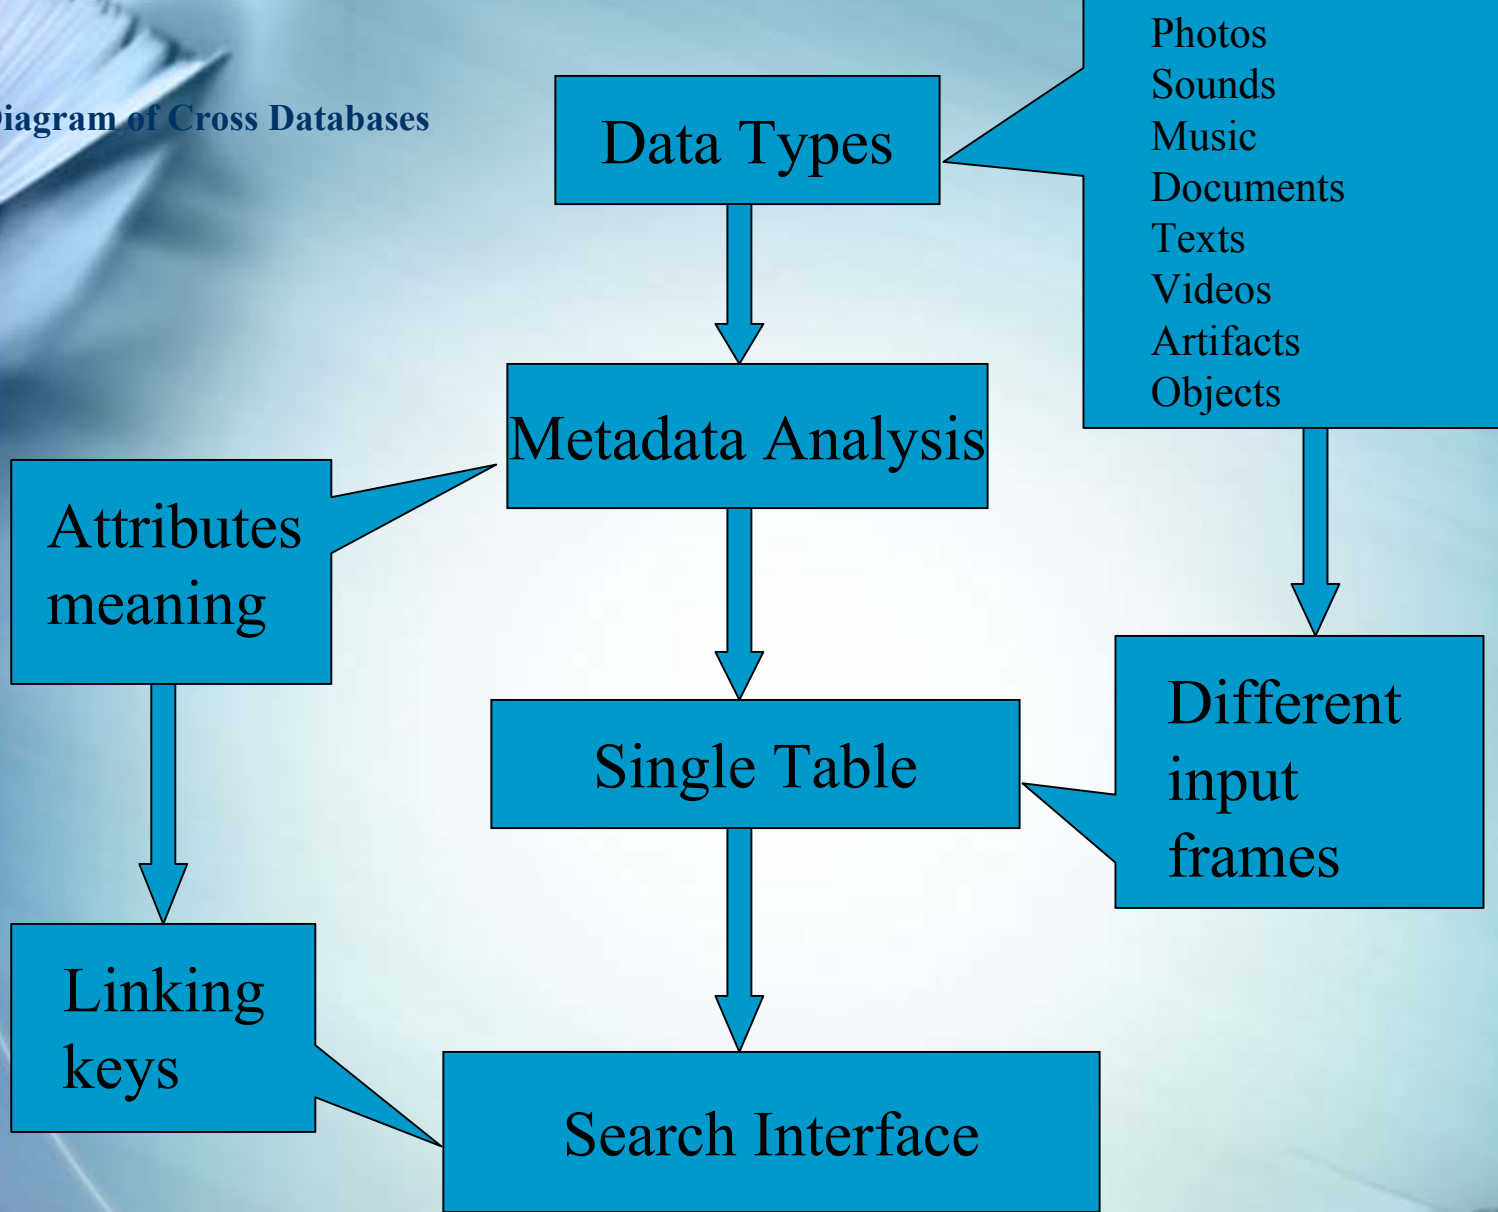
iagram of Cross Databases

Data Types

Photos
Sounds
Music
Documents
Texts
Videos
Artifacts
Objects

Metadata Analysis

Attributes meaning

Single Table

Different input frames

Linking keys

Search Interface